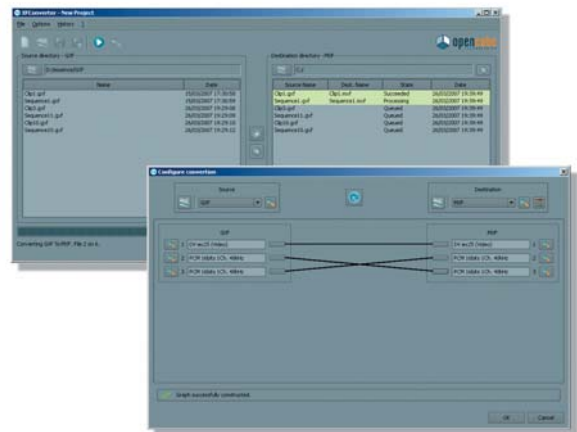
XFConverter - New Project

File Options Help

open

Source directory - GXF

D:\Newmedia\GXF

| Name | Date |
|---|---|
| Clip1.gxf | 25/03/2007 17:30:50 |
| Sequence1.gxf | 25/03/2007 17:30:50 |
| Clip2.gxf | 26/03/2007 19:29:08 |
| Sequence11.gxf | 26/03/2007 19:29:09 |
| Clip10.gxf | 26/03/2007 19:29:10 |
| Sequence10.gxf | 26/03/2007 19:29:12 |

Destination directory - MXF

| Source Name | Dest. Name | State | Date |
|---|---|---|---|
| Clip1.gxf | Clip1.mxf | Succeeded | 26/03/2007 19:39:49 |
| Sequence1.gxf | Sequence1.mxf | Processing | 26/03/2007 19:39:49 |
| Clip2.gxf | | Queued | 26/03/2007 19:39:49 |
| Sequence11.gxf | | Queued | 26/03/2007 19:39:49 |
| Clip10.gxf | | Queued | 26/03/2007 19:39:49 |
| Sequence10.gxf | | Queued | 26/03/2007 19:39:49 |

Converting GXF To MXF. File 2 on 6.

Configure convertion

Source

GXF

Destination

MXF

GXF

1 DV-25 (Video)

2 PCM 16bits 1Ch. 48kHz

3 PCM 16bits 1Ch. 48kHz

MXF

DV-25 (Video) 1

PCM 16bits 1Ch. 48kHz 2

PCM 16bits 1Ch. 48kHz 3

Graph successfully constructed.

OK Cancel